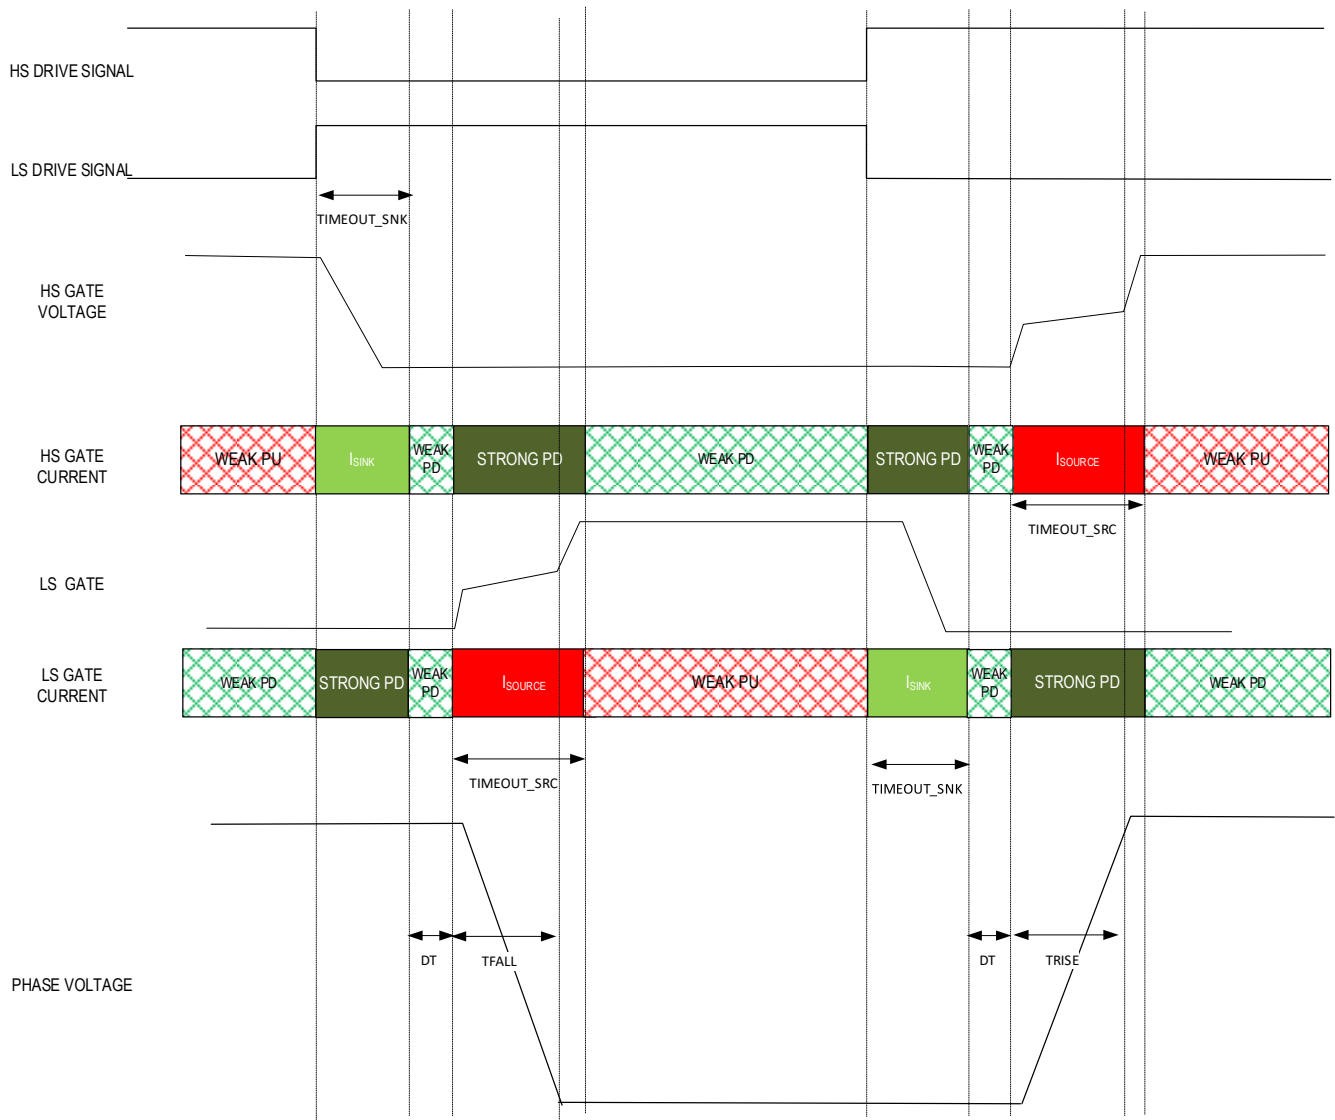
HS DRIVE SIGNAL

LS DRIVE SIGNAL

TIMEOUT_SNK

HS GATE VOLTAGE

HS GATE CURRENT

WEAK PU

$I_{SINK}$

WEAK PD

STRONG PD

WEAK PD

STRONG PD

WEAK PD

$I_{SOURCE}$

WEAK PU

TIMEOUT_SRC

LS GATE

LS GATE CURRENT

WEAK PD

STRONG PD

WEAK PD

$I_{SOURCE}$

WEAK PU

$I_{SINK}$

WEAK PD

STRONG PD

WEAK PD

TIMEOUT_SRC

TIMEOUT_SNK

PHASE VOLTAGE

DT

TFALL

DT

TRISE